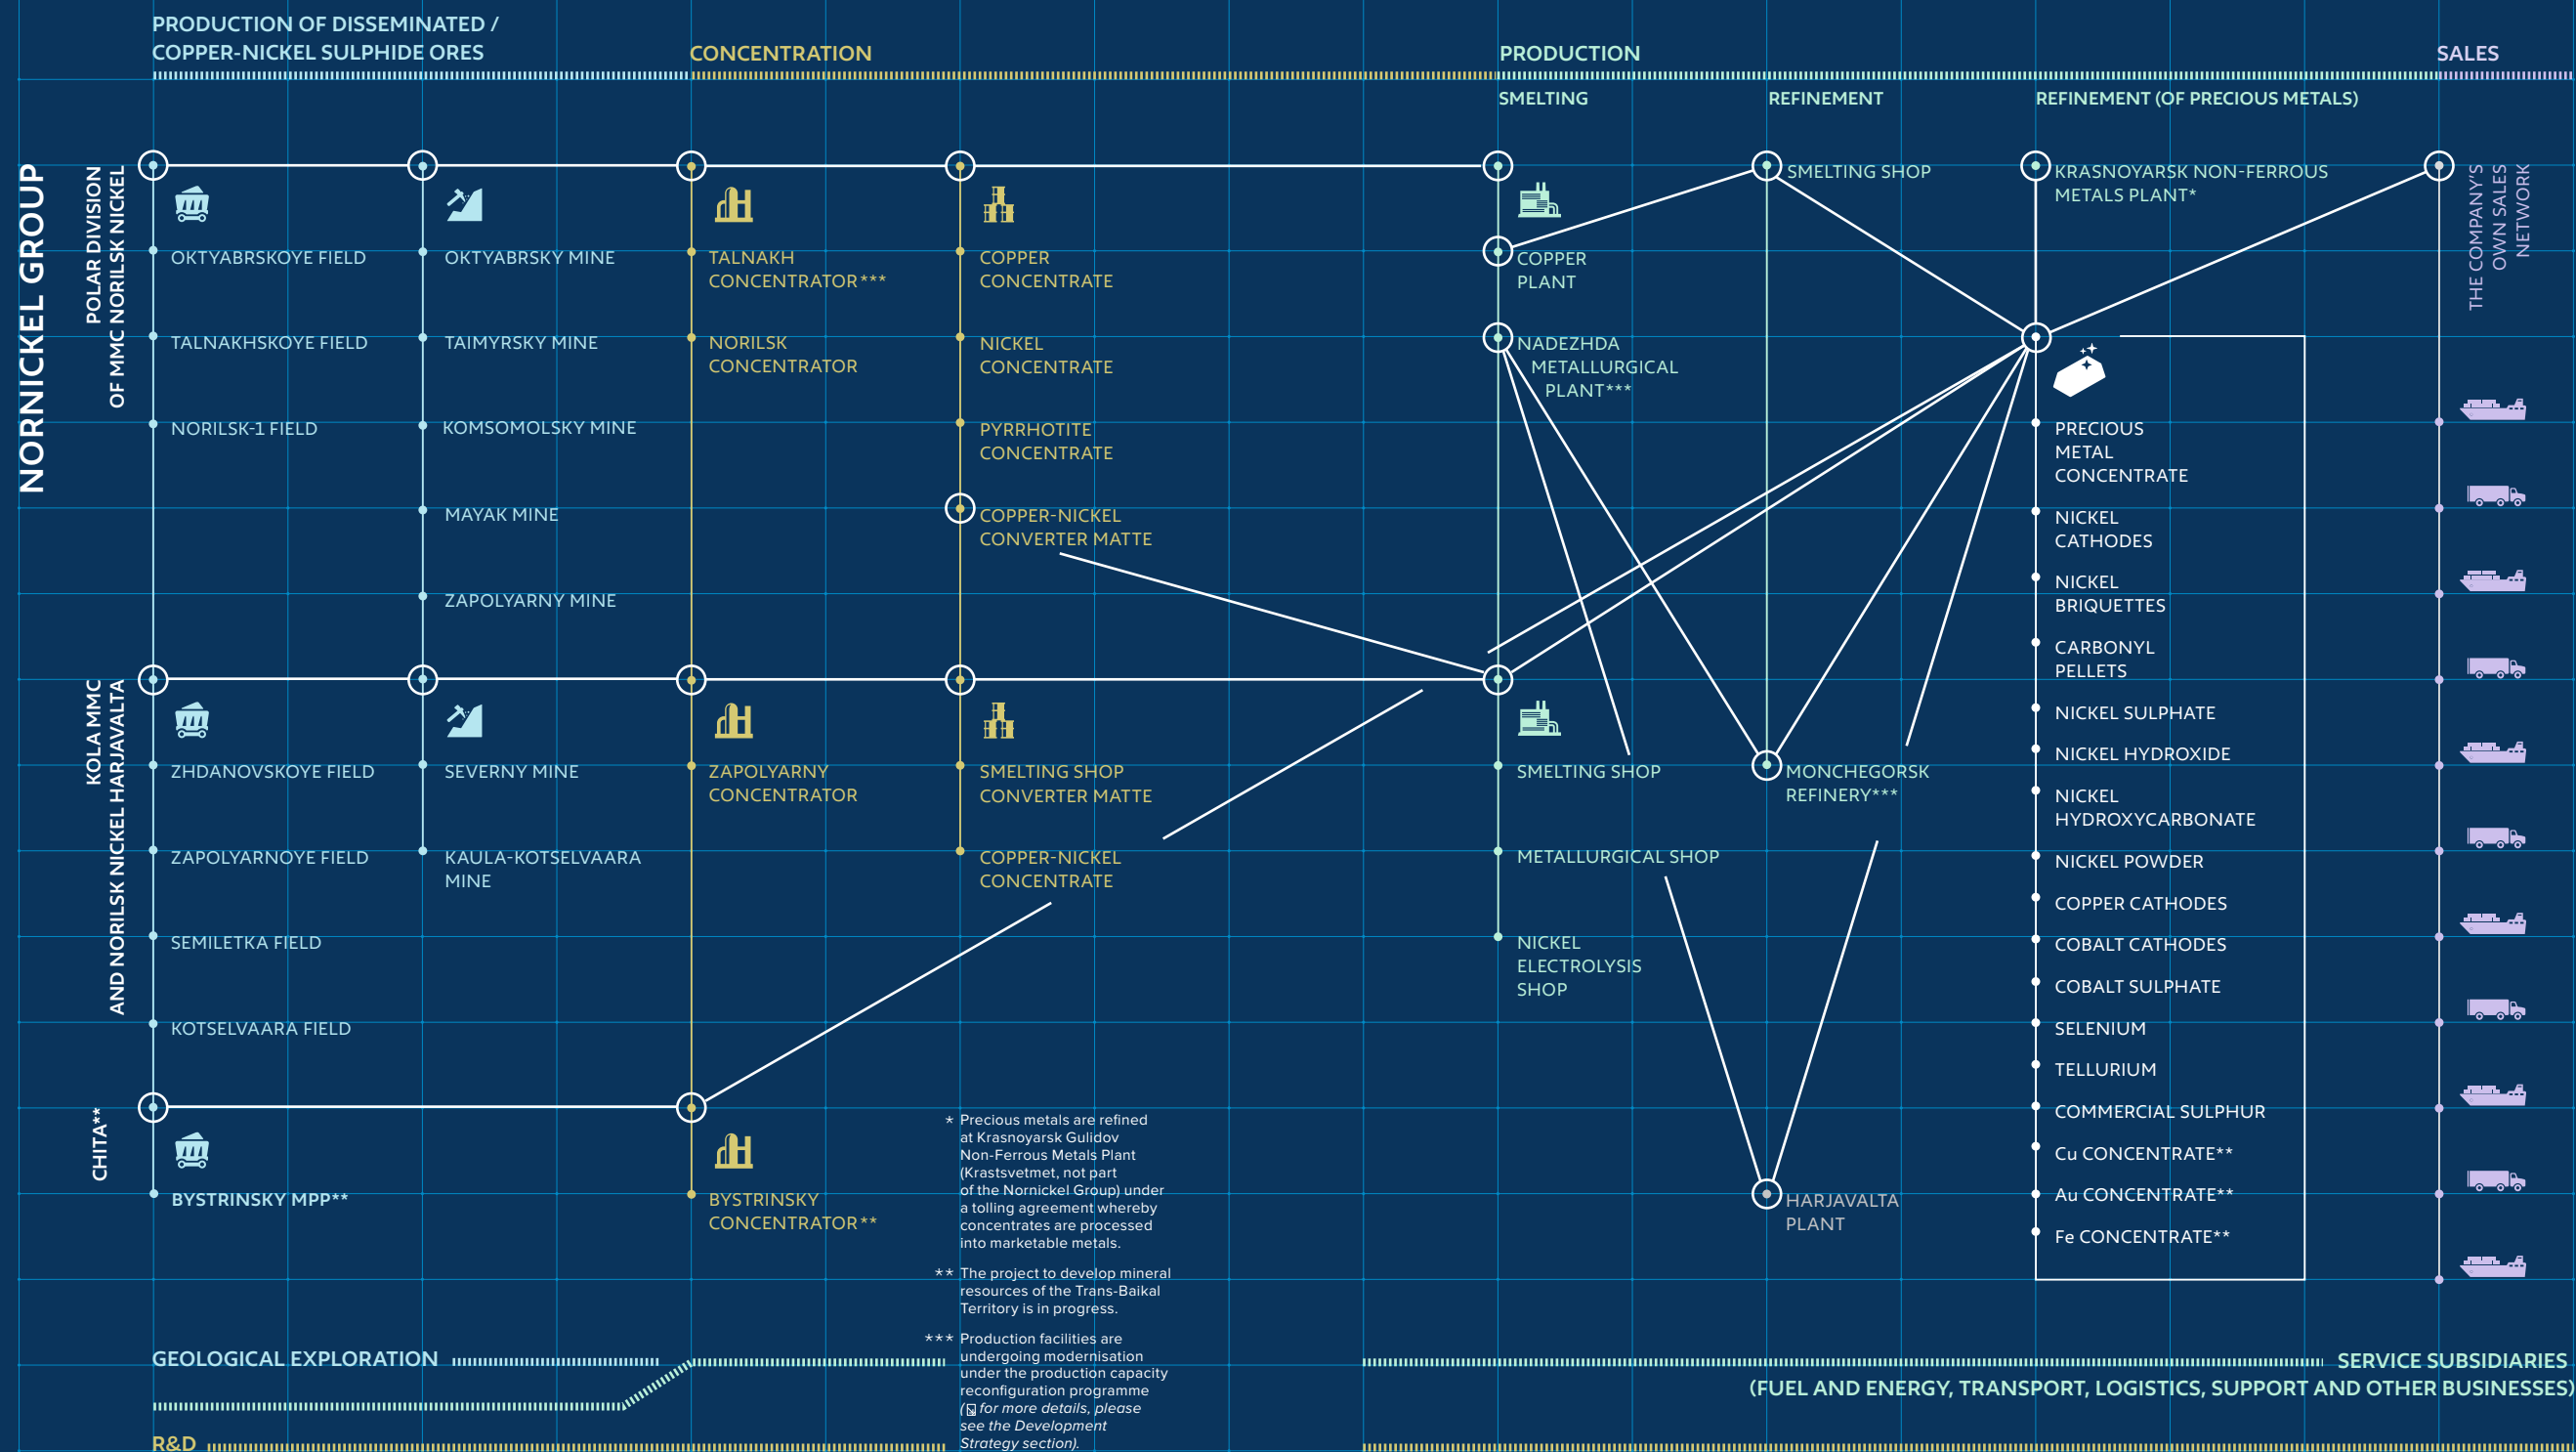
PRODUCTION OF DISSEMINATED / COPPER-NICKEL SULPHIDE ORES

CONCENTRATION

PRODUCTION

SALES

SMELTING

REFINEMENT

REFINEMENT (OF PRECIOUS METALS)

NORNICKEL GROUP

POLAR DIVISION OF MMC NORILSK NICKEL

OKTYABRSKOYE FIELD

TALNAKHSKOYE FIELD

NORILSK-1 FIELD

OKTYABRSKY MINE

TAIMYRSKY MINE

KOMSOMOLSKY MINE

MAYAK MINE

ZAPOLYARNY MINE

TALNAKH CONCENTRATOR***

NORILSK CONCENTRATOR

COPPER CONCENTRATE

NICKEL CONCENTRATE

PYRRHOTITE CONCENTRATE

COPPER-NICKEL CONVERTER MATTE

COPPER PLANT

NADEZHDA METALLURGICAL PLANT***

SMELTING SHOP

KRASNOYARSK NON-FERROUS METALS PLANT*

THE COMPANY'S OWN SALES NETWORK

PRECIOUS METAL CONCENTRATE

NICKEL CATHODES

NICKEL BRIQUETTES

CARBONYL PELLETS

NICKEL SULPHATE

NICKEL HYDROXIDE

NICKEL HYDROXYCARBONATE

NICKEL POWDER

COPPER CATHODES

COBALT CATHODES

COBALT SULPHATE

SELENIUM

TELLURIUM

COMMERCIAL SULPHUR

Cu CONCENTRATE**

Au CONCENTRATE**

Fe CONCENTRATE**

KOLA MMC AND NORILSK NICKEL HARJAVALTA

ZHDANOVSKOYE FIELD

ZAPOLYARNOYE FIELD

SEMILETKA FIELD

KOTSELVAARA FIELD

SEVERNY MINE

KAULA-KOTSELVAARA MINE

ZAPOLYARNY CONCENTRATOR

SMELTING SHOP CONVERTER MATTE

COPPER-NICKEL CONCENTRATE

SMELTING SHOP

METALLURGICAL SHOP

NICKEL ELECTROLYSIS SHOP

MONCHEGORSK REFINERY***

HARJAVALTA PLANT

CHITA**

BYSTRINSKY MPP**

BYSTRINSKY CONCENTRATOR**

* Precious metals are refined at Krasnoyarsk Gulidov Non-Ferrous Metals Plant (Krastsvetmet, not part of the Nornickel Group) under a tolling agreement whereby concentrates are processed into marketable metals.

** The project to develop mineral resources of the Trans-Baikal Territory is in progress.

*** Production facilities are undergoing modernisation under the production capacity reconfiguration programme (for more details, please see the Development Strategy section).

GEOLOGICAL EXPLORATION

R&D

SERVICE SUBSIDIARIES (FUEL AND ENERGY, TRANSPORT, LOGISTICS, SUPPORT AND OTHER BUSINESSES)